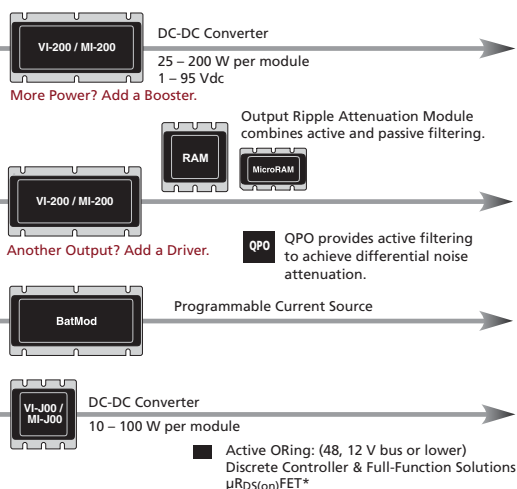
VI-200 / MI-200

DC-DC Converter

25 – 200 W per module
1 – 95 Vdc

More Power? Add a Booster.

RAM

MicroRAM

Output Ripple Attenuation Module combines active and passive filtering.

VI-200 / MI-200

Another Output? Add a Driver.

QPO

QPO provides active filtering to achieve differential noise attenuation.

BatMod

Programmable Current Source

VI-J00 / MI-J00

DC-DC Converter

10 – 100 W per module

Active ORing: (48, 12 V bus or lower)
Discrete Controller & Full-Function Solutions
$\mu R_{DS(on)}$FET*